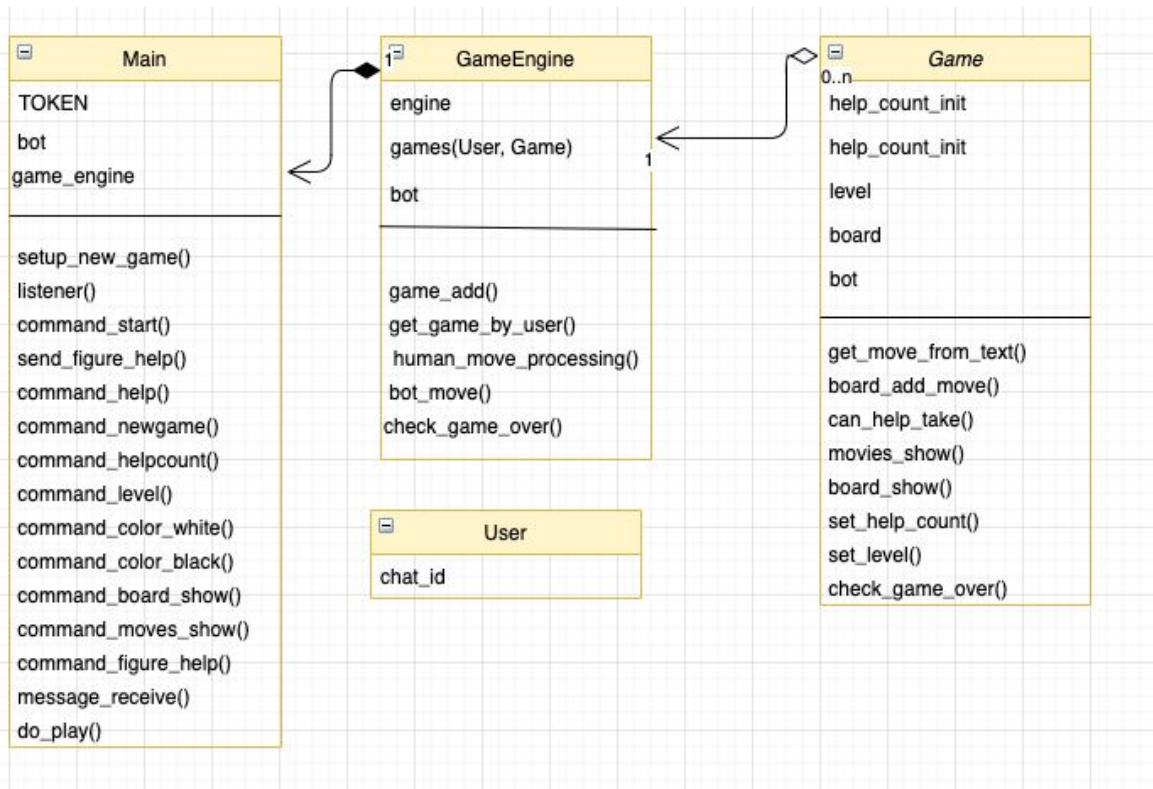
Main

TOKEN

bot

game_engine

setup_new_game()
listener()
command_start()
send_figure_help()
command_help()
command_newgame()
command_helpcount()
command_level()
command_color_white()
command_color_black()
command_board_show()
command_moves_show()
command_figure_help()
message_receive()
do_play()

1

GameEngine

engine

games(User, Game)

bot

game_add()
get_game_by_user()
human_move_processing()
bot_move()
check_game_over()

1

User

chat_id

0..n

Game

help_count_init

help_count_init

level

board

bot

get_move_from_text()
board_add_move()
can_help_take()
movies_show()
board_show()
set_help_count()
set_level()
check_game_over()